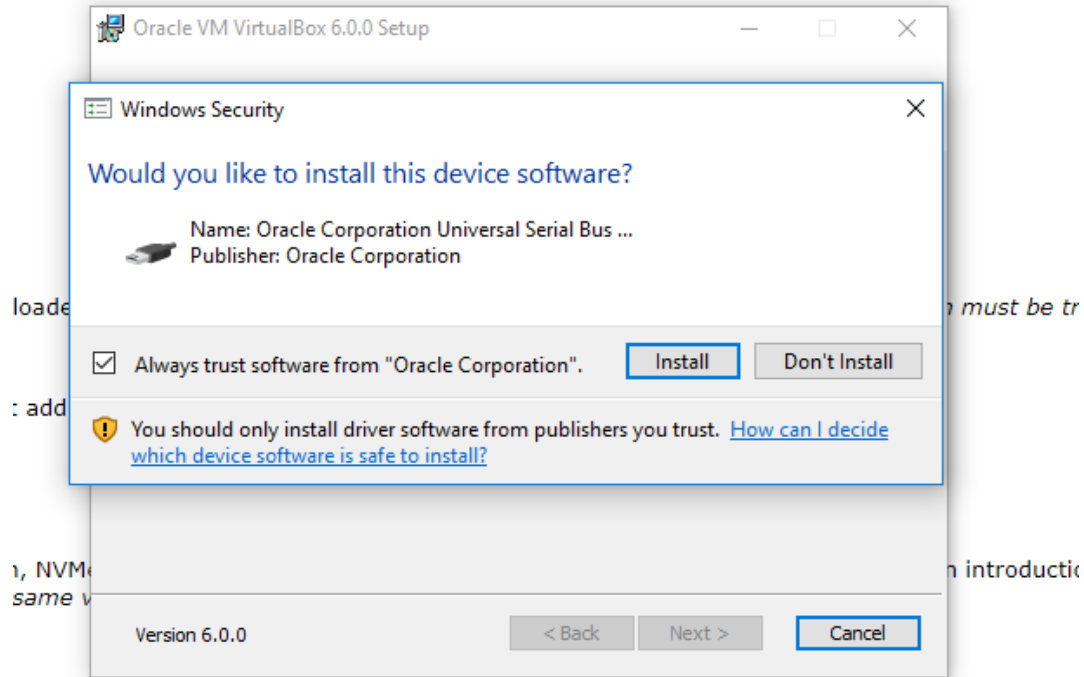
Oracle VM VirtualBox 6.0.0 Setup

Windows Security

Would you like to install this device software?

Name: Oracle Corporation Universal Serial Bus ...
Publisher: Oracle Corporation

loade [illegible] n must be tr

Always trust software from "Oracle Corporation". Install Don't Install

: add

You should only install driver software from publishers you trust. How can I decide which device software is safe to install?

ı, NVMe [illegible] n introductio
same v

Version 6.0.0 < Back Next > Cancel